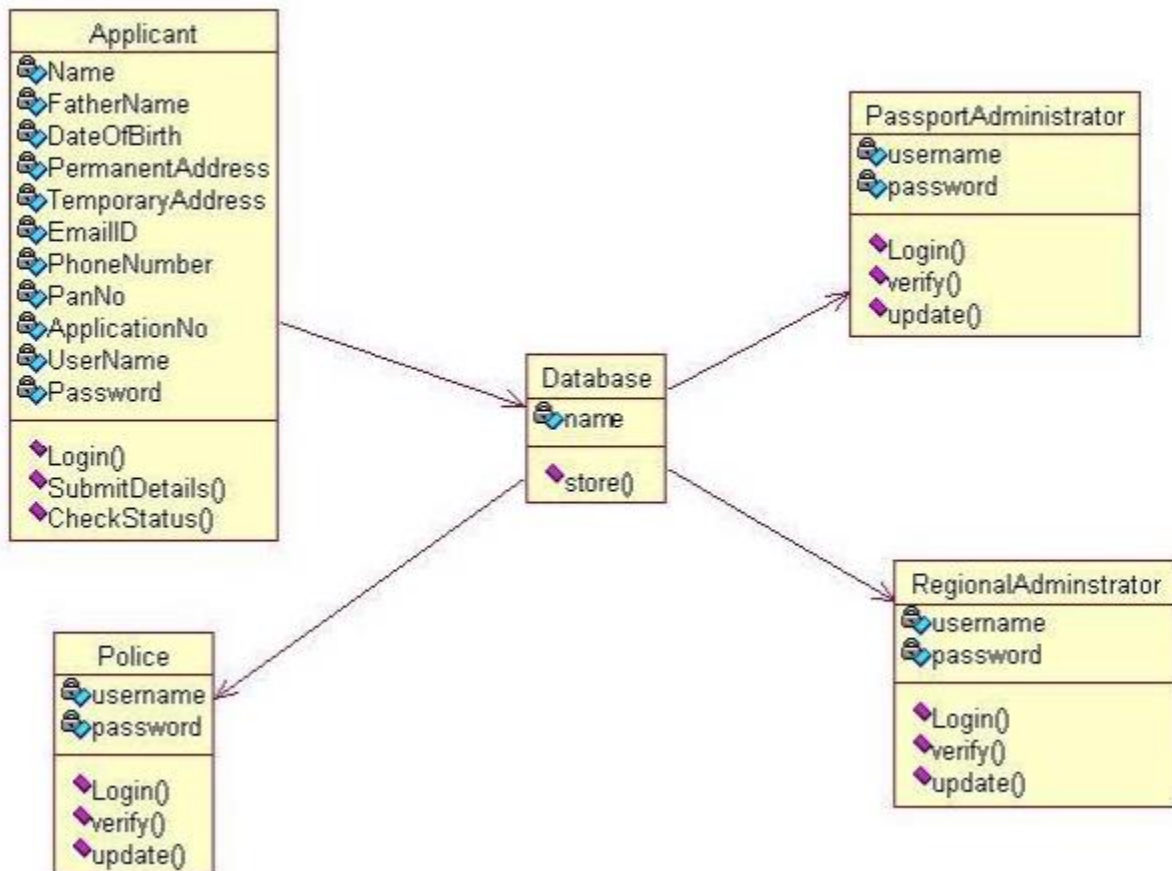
Applicant
Name
FatherName
DateOfBirth
PermanentAddress
TemporaryAddress
EmailID
PhoneNumber
PanNo
ApplicationNo
UserName
Password
Login()
SubmitDetails()
CheckStatus()

PassportAdministrator
username
password
Login()
verify()
update()

Database
name
store()

RegionalAdminstrator
username
password
Login()
verify()
update()

Police
username
password
Login()
verify()
update()